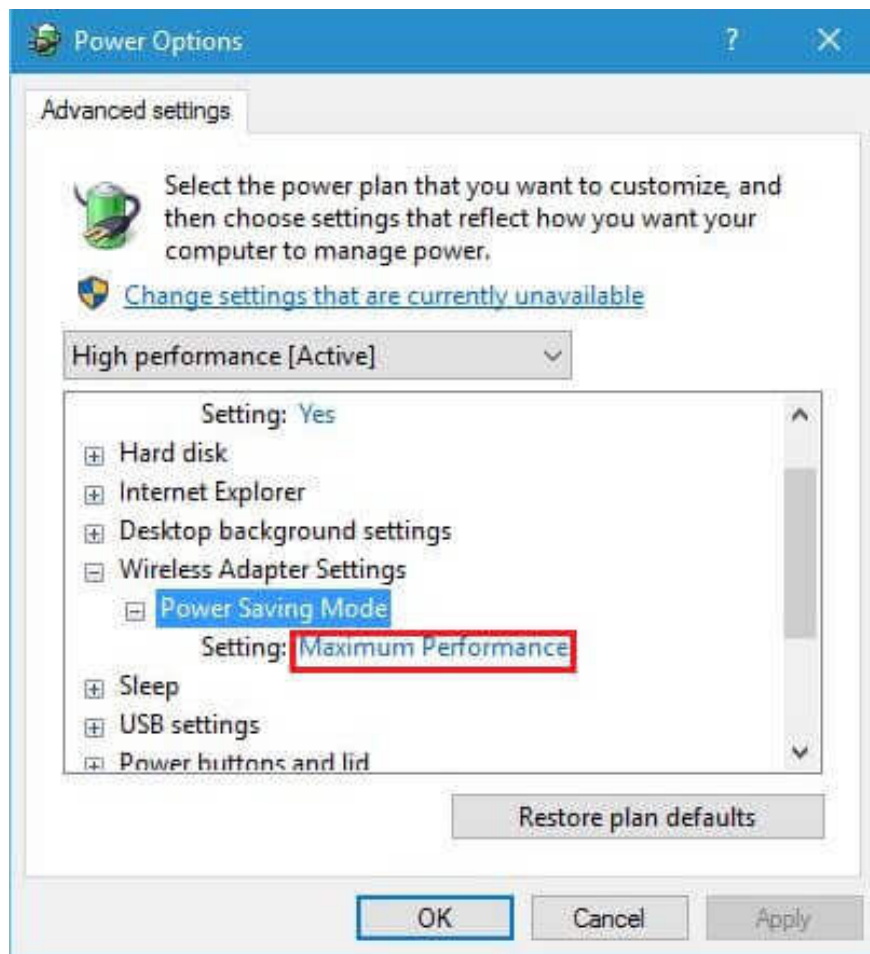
Power Options ? ✕

Advanced settings

Select the power plan that you want to customize, and then choose settings that reflect how you want your computer to manage power.

Change settings that are currently unavailable

High performance [Active]

Setting: Yes
Hard disk
Internet Explorer
Desktop background settings
Wireless Adapter Settings
Power Saving Mode
Setting: Maximum Performance
Sleep
USB settings
Power buttons and lid

Restore plan defaults

OK Cancel Apply